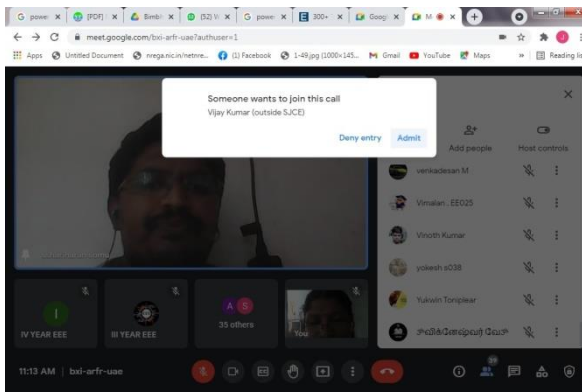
G powe ×  [PDF] ×  Bimbl ×  (52) ×  G powe ×  300+ ×  Goog ×  M ×  +

meet.google.com/bxi-arfr-uae?authuser=1

Apps  Untitled Document  nrega.nic.in/netnre...  (1) Facebook  1-49.jpg (1000×145...  Gmail  YouTube  Maps  Reading list

Someone wants to join this call
Vijay Kumar (outside SJCE)

Deny entry  Admit

Add people  Host controls

venkadesan M
Vimalan , EEO25
Vinoth Kumar
yokesh s038
Yukwin Toniplear
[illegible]

IV YEAR EEE
III YEAR EEE
35 others
You

11:13 AM | bxi-arfr-uae